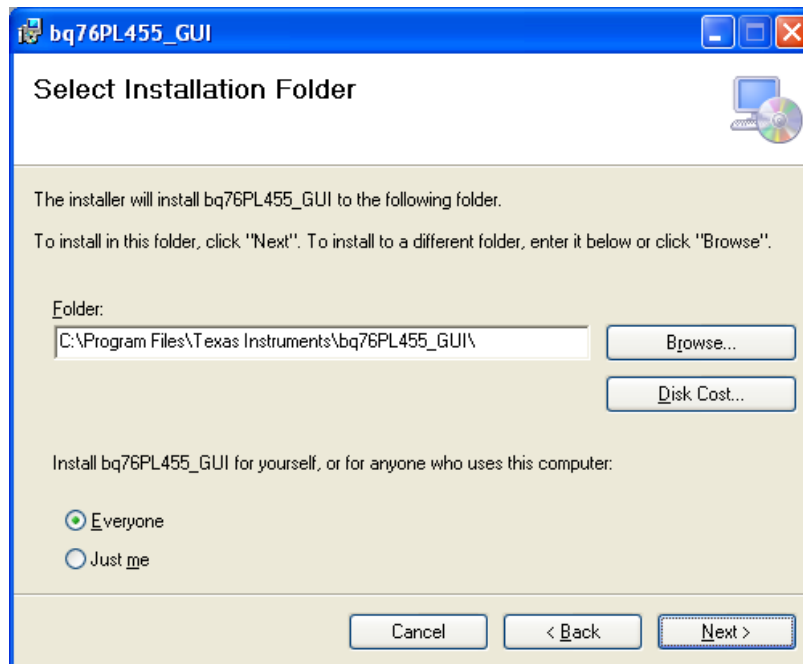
bq76PL455_GUI

Select Installation Folder

The installer will install bq76PL455_GUI to the following folder.

To install in this folder, click "Next". To install to a different folder, enter it below or click "Browse".

Folder:

C:\Program Files\Texas Instruments\bq76PL455_GUI\

Browse...

Disk Cost...

Install bq76PL455_GUI for yourself, or for anyone who uses this computer:

Everyone

Just me

Cancel

< Back

Next >